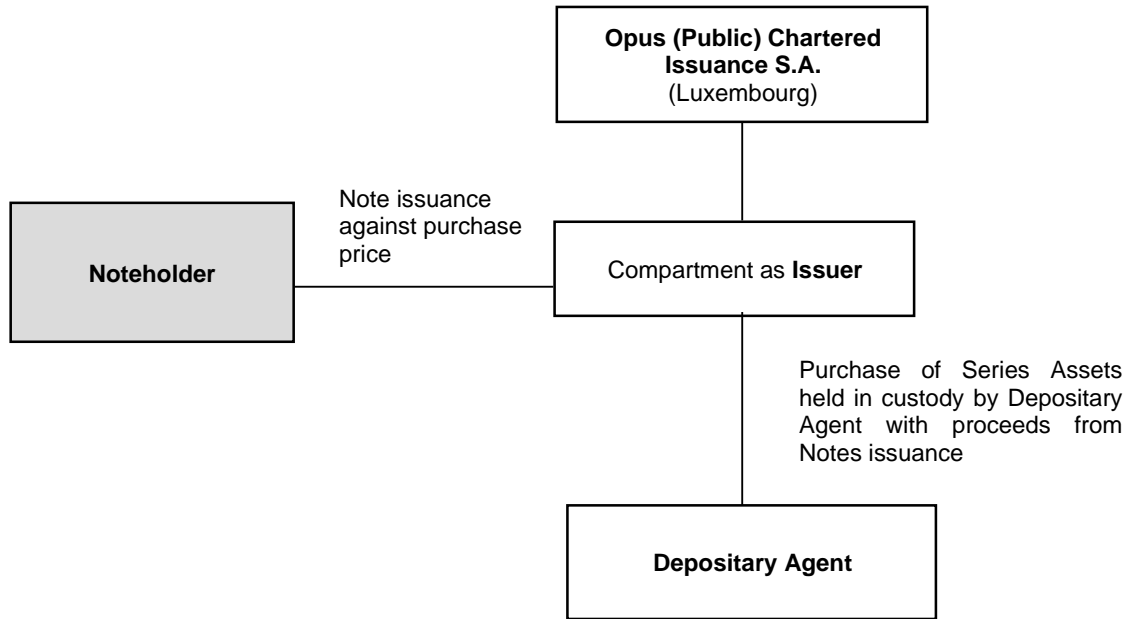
Opus (Public) Chartered Issuance S.A.
(Luxembourg)

Note issuance against purchase price

Noteholder

Compartment as Issuer

Purchase of Series Assets held in custody by Depositary Agent with proceeds from Notes issuance

Depositary Agent